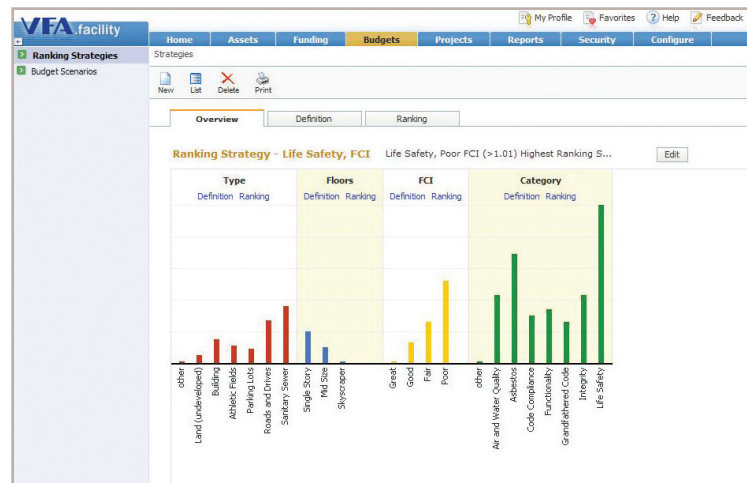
VFA.facility

My Profile Favorites Help Feedback

Home Assets Funding Budgets Projects Reports Security Configure

Ranking Strategies
Budget Scenarios

Strategies

New List Delete Print

Overview Definition Ranking

Ranking Strategy - Life Safety, FCI Life Safety, Poor FCI (>1.01) Highest Ranking S...

Edit

| Type | Floors | FCI | Category |
|---|---|---|---|
| Definition Ranking | Definition Ranking | Definition Ranking | Definition Ranking |

other
Land (undeveloped)
Building
Athletic Fields
Parking Lots
Roads and Drives
Sanitary Sewer
Single Story
Mid Size
Skyscraper
Great
Good
Fair
Poor
other
Air and Water Quality
Asbestos
Code Compliance
Functionality
Grandfathered Code
Integrity
Life Safety